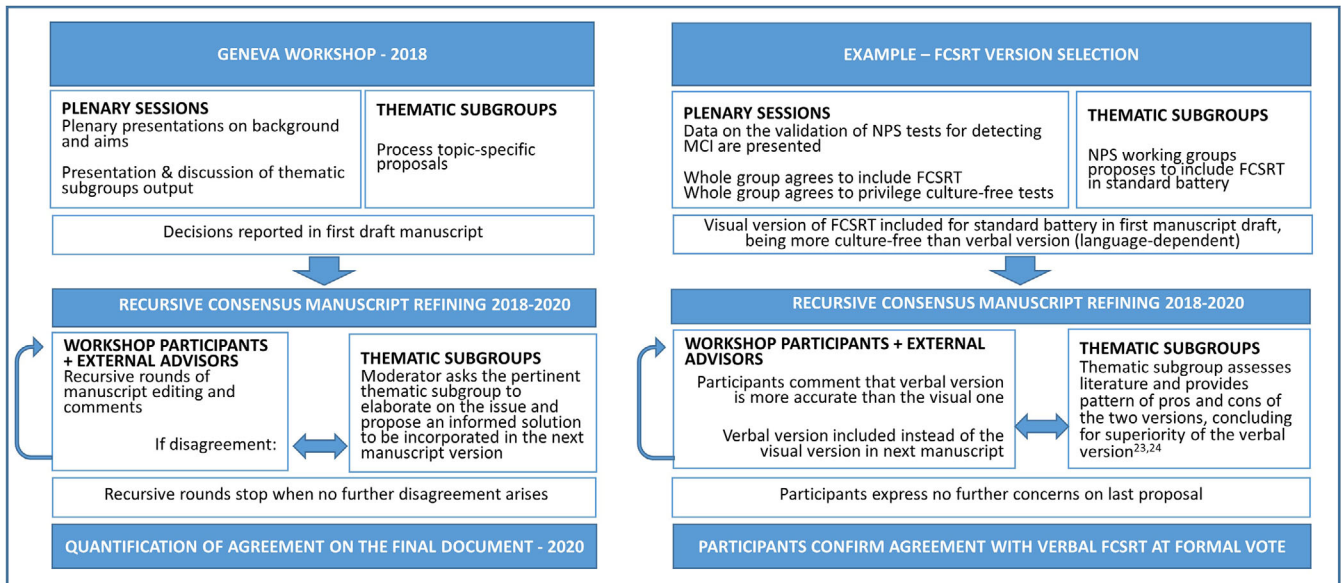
GENEVA WORKSHOP - 2018

PLENARY SESSIONS
Plenary presentations on background and aims

Presentation & discussion of thematic subgroups output

THEMATIC SUBGROUPS
Process topic-specific proposals

Decisions reported in first draft manuscript

RECURSIVE CONSENSUS MANUSCRIPT REFINING 2018-2020

WORKSHOP PARTICIPANTS + EXTERNAL ADVISORS
Recursive rounds of manuscript editing and comments

If disagreement:

THEMATIC SUBGROUPS
Moderator asks the pertinent thematic subgroup to elaborate on the issue and propose an informed solution to be incorporated in the next manuscript version

Recursive rounds stop when no further disagreement arises

QUANTIFICATION OF AGREEMENT ON THE FINAL DOCUMENT - 2020

EXAMPLE – FCSRT VERSION SELECTION

PLENARY SESSIONS
Data on the validation of NPS tests for detecting MCI are presented

Whole group agrees to include FCSRT
Whole group agrees to privilege culture-free tests

THEMATIC SUBGROUPS
NPS working groups proposes to include FCSRT in standard battery

Visual version of FCSRT included for standard battery in first manuscript draft, being more culture-free than verbal version (language-dependent)

RECURSIVE CONSENSUS MANUSCRIPT REFINING 2018-2020

WORKSHOP PARTICIPANTS + EXTERNAL ADVISORS
Participants comment that verbal version is more accurate than the visual one

Verbal version included instead of the visual version in next manuscript

THEMATIC SUBGROUPS
Thematic subgroup assesses literature and provides pattern of pros and cons of the two versions, concluding for superiority of the verbal version$^{23,24}$

Participants express no further concerns on last proposal

PARTICIPANTS CONFIRM AGREEMENT WITH VERBAL FCSRT AT FORMAL VOTE